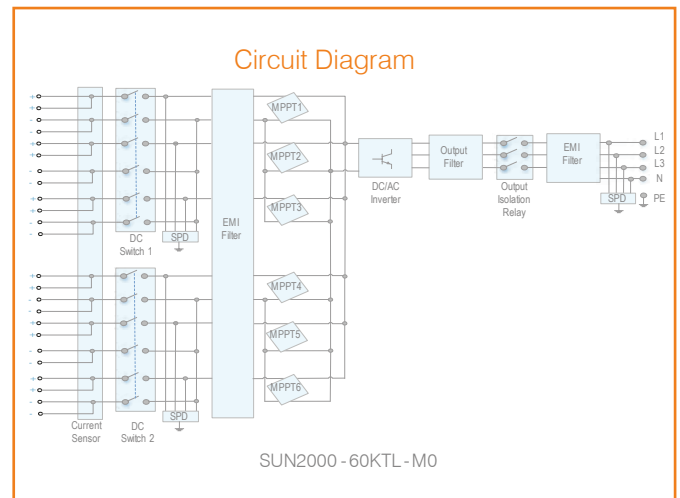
Circuit Diagram

MPPT1
MPPT2
MPPT3
MPPT4
MPPT5
MPPT6

DC Switch 1
SPD
EMI Filter
DC/AC Inverter
Output Filter
Output Isolation Relay
EMI Filter
SPD
L1
L2
L3
N
PE

Current Sensor
DC Switch 2
SPD

SUN2000-60KTL-M0